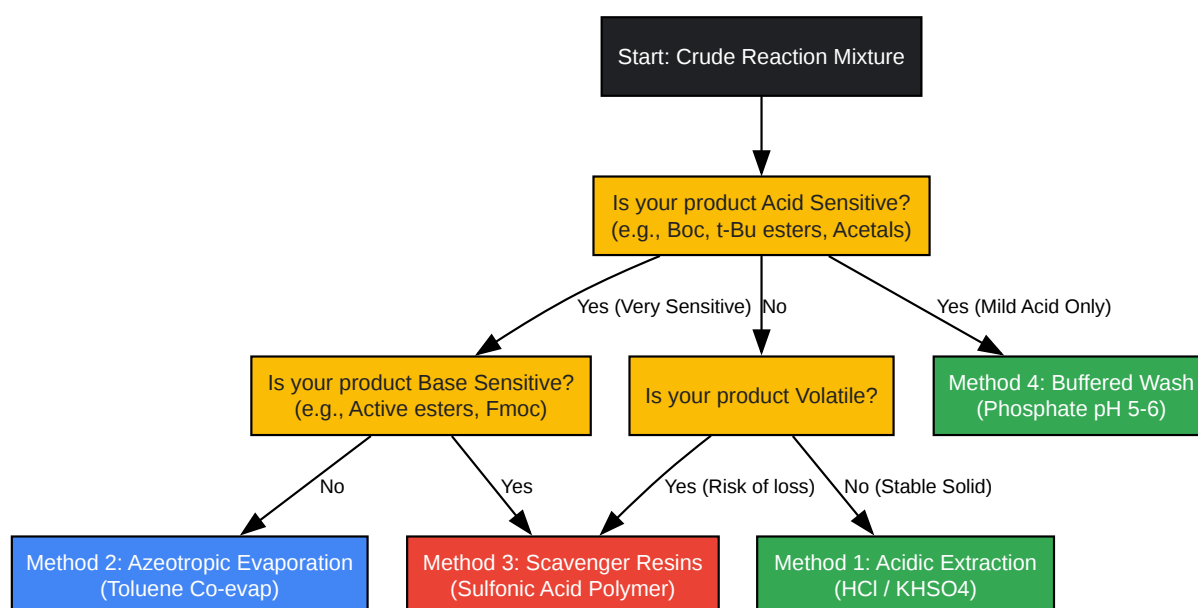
Start: Crude Reaction Mixture

Is your product Acid Sensitive?
(e.g., Boc, t-Bu esters, Acetals)

Yes (Very Sensitive)

No

Yes (Mild Acid Only)

Is your product Base Sensitive?
(e.g., Active esters, Fmoc)

Is your product Volatile?

Method 4: Buffered Wash
(Phosphate pH 5-6)

No

Yes

Yes (Risk of loss)

No (Stable Solid)

Method 2: Azeotropic Evaporation
(Toluene Co-evap)

Method 3: Scavenger Resins
(Sulfonic Acid Polymer)

Method 1: Acidic Extraction
(HCl / KHSO4)